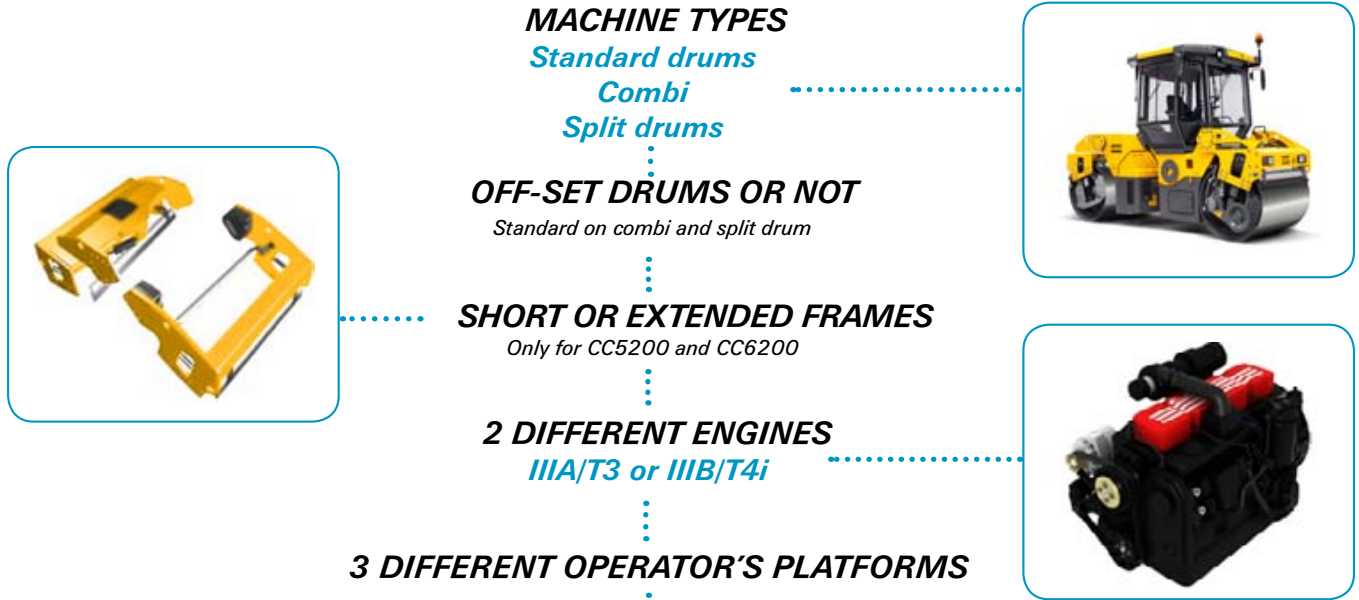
MACHINE TYPES
Standard drums
Combi
Split drums

OFF-SET DRUMS OR NOT
Standard on combi and split drum

SHORT OR EXTENDED FRAMES
Only for CC5200 and CC6200

2 DIFFERENT ENGINES
IIIA/T3 or IIIB/T4i

3 DIFFERENT OPERATOR'S PLATFORMS